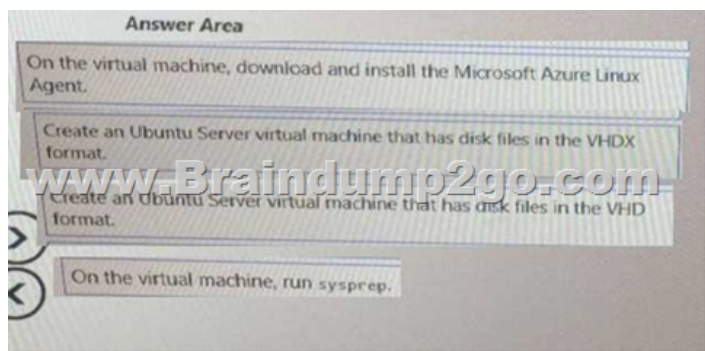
Answer Area

On the virtual machine, download and install the Microsoft Azure Linux Agent.

Create an Ubuntu Server virtual machine that has disk files in the VHDX format.

www.Braindump2go.com

Create an Ubuntu Server virtual machine that has disk files in the VHD format.

On the virtual machine, run sysprep.